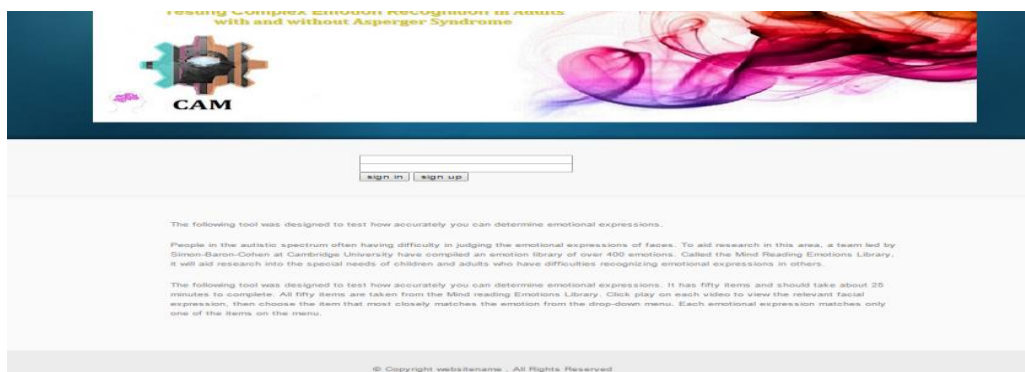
Testing Complex Emotion Recognition in Adults with and without Asperger Syndrome

CAM

sign in sign up

The following tool was designed to test how accurately you can determine emotional expressions.

People in the autistic spectrum often having difficulty in judging the emotional expressions of faces. To aid research in this area, a team led by Simon-Baron-Cohen at Cambridge University have compiled an emotion library of over 400 emotions. Called the Mind Reading Emotions Library, it will aid research into the special needs of children and adults who have difficulties recognizing emotional expressions in others.

The following tool was designed to test how accurately you can determine emotional expressions. It has fifty items and should take about 25 minutes to complete. All fifty items are taken from the Mind reading Emotions Library. Click play on each video to view the relevant facial expression, then choose the item that most closely matches the emotion from the drop-down menu. Each emotional expression matches only one of the items on the menu.

© Copyright websitename . All Rights Reserved